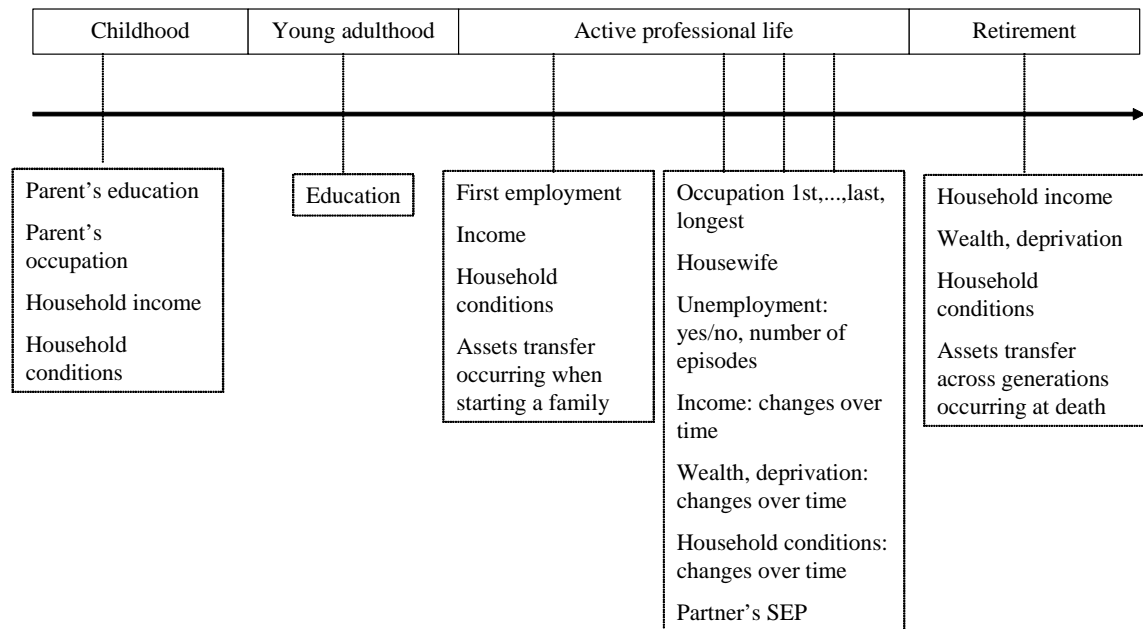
Childhood | Young adulthood | Active professional life | Retirement

Parent's education

Parent's occupation

Household income

Household conditions

Education

First employment

Income

Household conditions

Assets transfer occurring when starting a family

Occupation 1st,...,last, longest

Housewife

Unemployment: yes/no, number of episodes

Income: changes over time

Wealth, deprivation: changes over time

Household conditions: changes over time

Partner's SEP

Household income

Wealth, deprivation

Household conditions

Assets transfer across generations occurring at death